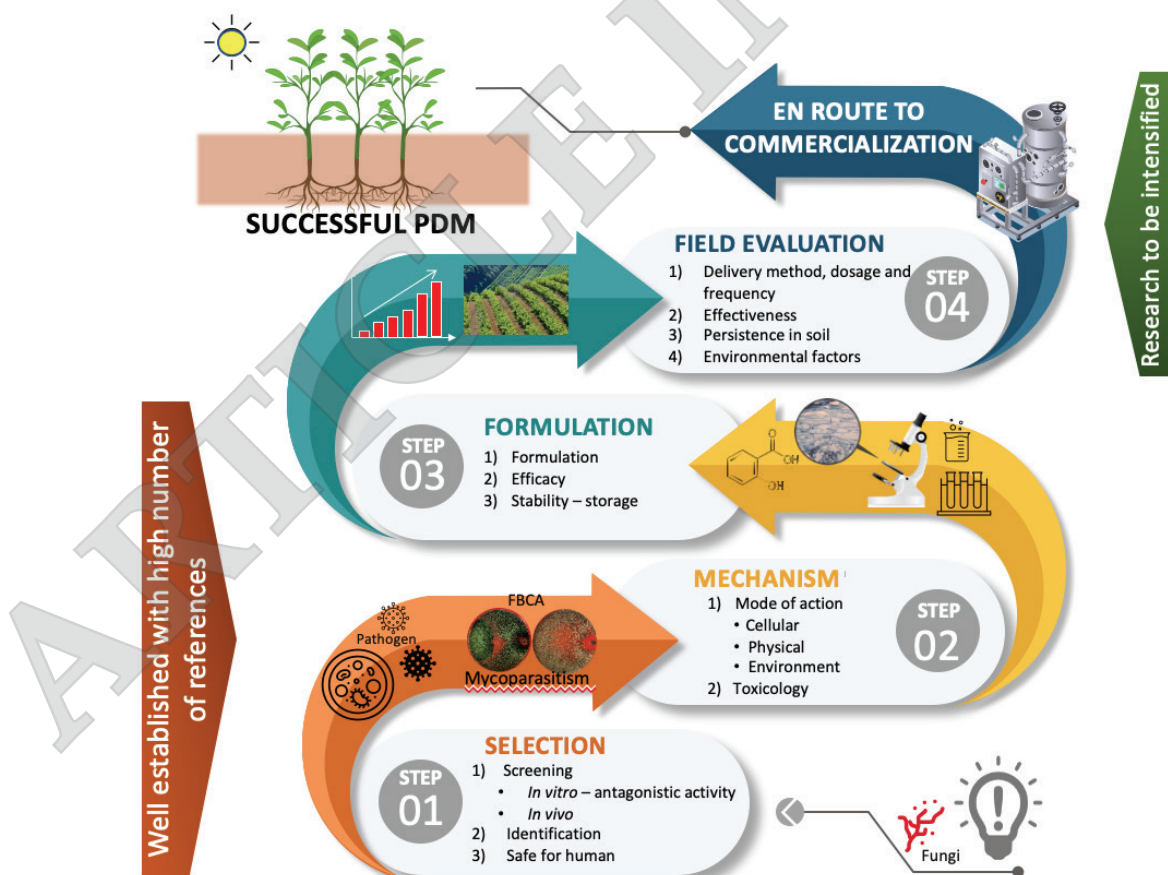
ARTICLE IN

EN ROUTE TO COMMERCIALIZATION

SUCCESSFUL PDM

Research to be intensified

FIELD EVALUATION
1) Delivery method, dosage and frequency
2) Effectiveness
3) Persistence in soil
4) Environmental factors

STEP 04

STEP 03

FORMULATION
1) Formulation
2) Efficacy
3) Stability – storage

OH
OH

Well established with high number of references

MECHANISM
1) Mode of action
• Cellular
• Physical
• Environment
2) Toxicology

STEP 02

FBCA
Pathogen
Mycoparasitism

STEP 01

SELECTION
1) Screening
• In vitro – antagonistic activity
• In vivo
2) Identification
3) Safe for human

Fungi